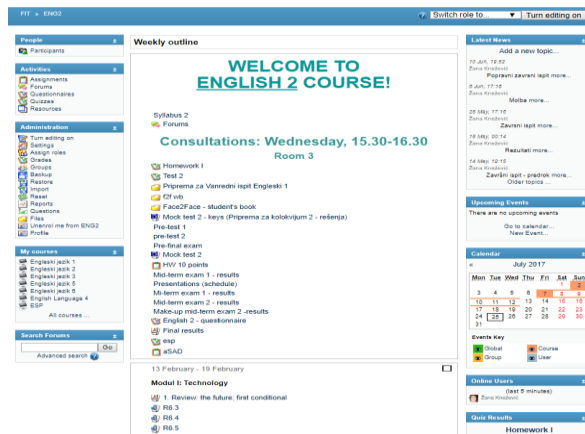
FIT ► ENG2

Switch role to... Turn editing on

People
Participants

Activities
Assignments
Forums
Questionnaires
Quizzes
Resources

Administration
Turn editing on
Settings
Assign roles
Grades
Groups
Backup
Restore
Import
Reset
Reports
Questions
Files
Unenrol me from ENG2
Profile

My courses
Engleski jezik 1
Engleski jezik 2
Engleski jezik 3
Engleski jezik 5
Engleski jezik 6
English Language 4
ESP
All courses ...

Search Forums
Go
Advanced search

Weekly outline

WELCOME TO
ENGLISH 2 COURSE!

Syllabus 2
Forums

Consultations: Wednesday, 15.30-16.30
Room 3

Homework I
Test 2
Priprema za Vanredni ispit Engleski 1
f2f wb
Face2Face - student's book
Mock test 2 - keys (Priprema za kolokvijum 2 - rešenja)
Pre-test 1
pre-test 2
Pre-final exam
Mock test 2
HW 10 points
Mid-term exam 1 - results
Presentations (schedule)
Mi-term exam 1 - results
Mid-term exam 2 - results
Make-up mid-term exam 2 -results
English 2 - questionnaire
Final results
esp
aSAD

13 February - 19 February

Modul I: Technology

1. Review: the future; first conditional
R6.3
R6.4
R6.5

Latest News
Add a new topic...
10 Jun, 19:52
Žana Knežević
Popravni završni ispit more...
6 Jun, 17:16
Žana Knežević
Molba more...
26 May, 17:16
Žana Knežević
Završni ispit more...
16 May, 00:14
Žana Knežević
Rezultati more...
14 May, 19:15
Žana Knežević
Završni ispit - predrok more...
Older topics ...

Upcoming Events
There are no upcoming events
Go to calendar...
New Event...

Calendar
◄ July 2017 ►

| Mon | Tue | Wed | Thu | Fri | Sat | Sun |
|---|---|---|---|---|---|---|
| | | | | | 1 | 2 |
| 3 | 4 | 5 | 6 | 7 | 8 | 9 |
| 10 | 11 | 12 | 13 | 14 | 15 | 16 |
| 17 | 18 | 19 | 20 | 21 | 22 | 23 |
| 24 | 25 | 26 | 27 | 28 | 29 | 30 |
| 31 | | | | | | |

Events Key
Global
Course
Group
User

Online Users
(last 5 minutes)
Žana Knežević

Quiz Results
Homework I